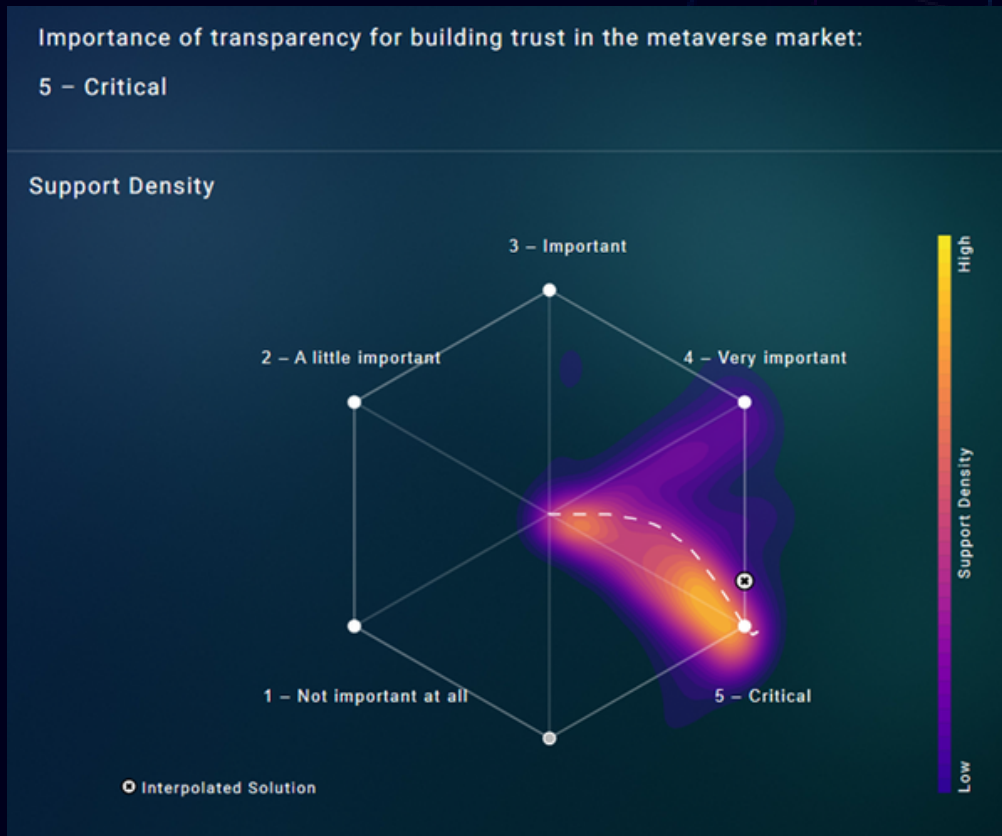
Importance of transparency for building trust in the metaverse market:

5 – Critical

Support Density

3 – Important

2 – A little important

4 – Very important

1 – Not important at all

5 – Critical

Interpolated Solution

High

Support Density

Low